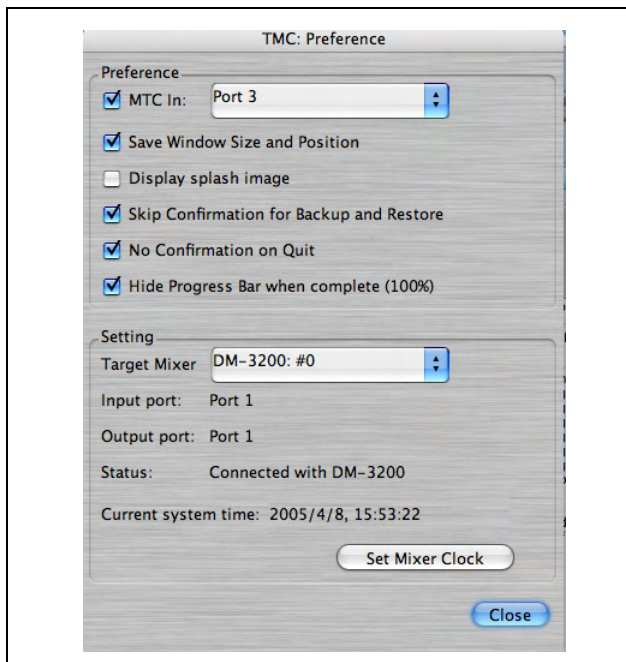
TMC: Preference

Preference

MTC In: Port 3

Save Window Size and Position

Display splash image

Skip Confirmation for Backup and Restore

No Confirmation on Quit

Hide Progress Bar when complete (100%)

Setting

Target Mixer DM-3200: #0

Input port: Port 1

Output port: Port 1

Status: Connected with DM-3200

Current system time: 2005/4/8, 15:53:22

Set Mixer Clock

Close